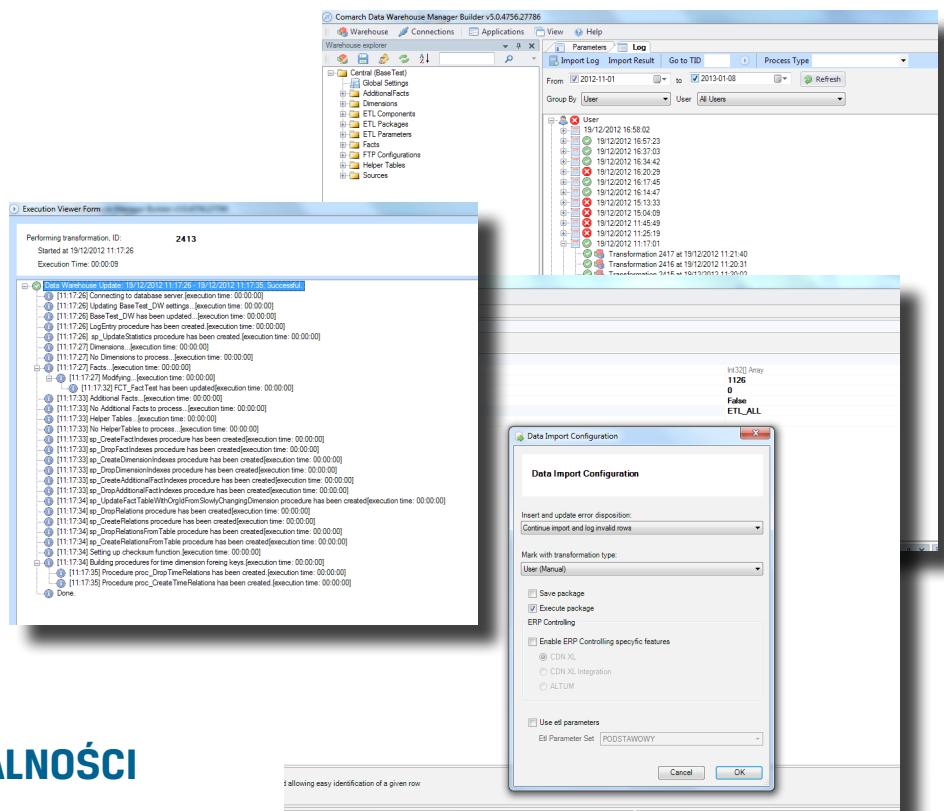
Comarch Data Warehouse Manager Builder v5.0.4756.27786

Warehouse Connections Applications View Help

Warehouse explorer

Central (BaseTest)
Global Settings
AdditionalFacts
Dimensions
ETL Components
ETL Packages
ETL Parameters
Facts
FTP Configurations
Helper Tables
Sources

Parameters Log

Import Log Import Result Go to TID Process Type

From 2012-11-01 to 2013-01-08 Refresh

Group By User User All Users

User
19/12/2012 16:58:02
19/12/2012 16:57:23
19/12/2012 16:37:03
19/12/2012 16:34:42
19/12/2012 16:20:29
19/12/2012 16:17:45
19/12/2012 16:14:47
19/12/2012 15:13:33
19/12/2012 15:04:09
19/12/2012 11:45:49
19/12/2012 11:25:19
19/12/2012 11:17:01
Transformation 2417 at 19/12/2012 11:21:40
Transformation 2416 at 19/12/2012 11:20:31
Transformation 2415 at 19/12/2012 11:20:02

Execution Viewer Form

Performing transformation, ID: 2413
Started at 19/12/2012 11:17:26
Execution Time: 00:00:09

Data Warehouse Update: 19/12/2012 11:17:26 - 19/12/2012 11:17:35: Successful.
[11:17:26] Connecting to database server.[execution time: 00:00:00]
[11:17:26] Updating BaseTest_DW settings...[execution time: 00:00:00]
[11:17:26] BaseTest_DW has been updated...[execution time: 00:00:00]
[11:17:26] LogEntry procedure has been created.[execution time: 00:00:00]
[11:17:26] sp_UpdateStatistics procedure has been created.[execution time: 00:00:00]
[11:17:27] Dimensions...[execution time: 00:00:00]
[11:17:27] No Dimensions to process...[execution time: 00:00:00]
[11:17:27] Facts...[execution time: 00:00:00]
[11:17:27] Modifying...[execution time: 00:00:00]
[11:17:32] FCT_FactTest has been updated[execution time: 00:00:00]
[11:17:33] Additional Facts...[execution time: 00:00:00]
[11:17:33] No Additional Facts to process...[execution time: 00:00:00]
[11:17:33] Helper Tables...[execution time: 00:00:00]
[11:17:33] No HelperTables to process...[execution time: 00:00:00]
[11:17:33] sp_CreateFactIndexes procedure has been created[execution time: 00:00:00]
[11:17:33] sp_DropFactIndexes procedure has been created[execution time: 00:00:00]
[11:17:33] sp_CreateDimensionIndexes procedure has been created[execution time: 00:00:00]
[11:17:33] sp_DropDimensionIndexes procedure has been created[execution time: 00:00:00]
[11:17:33] sp_CreateAdditionalFactIndexes procedure has been created[execution time: 00:00:00]
[11:17:33] sp_DropAdditionalFactIndexes procedure has been created[execution time: 00:00:00]
[11:17:34] sp_UpdateFactTableWithOrgIdFromSlowlyChangingDimension procedure has been created[execution time: 00:00:00]
[11:17:34] sp_DropRelations procedure has been created[execution time: 00:00:00]
[11:17:34] sp_CreateRelations procedure has been created[execution time: 00:00:00]
[11:17:34] sp_DropRelationsFromTable procedure has been created[execution time: 00:00:00]
[11:17:34] sp_CreateRelationsFromTable procedure has been created[execution time: 00:00:00]
[11:17:34] Setting up checksum function.[execution time: 00:00:00]
[11:17:34] Building procedures for time dimension foreing keys.[execution time: 00:00:00]
[11:17:35] Procedure proc_DropTimeRelations has been created.[execution time: 00:00:00]
[11:17:35] Procedure proc_CreateTimeRelations has been created.[execution time: 00:00:00]
Done.

Int32[] Array
1126
0
False
ETL_ALL

Data Import Configuration

Data Import Configuration

Insert and update error disposition:
Continue import and log invalid rows

Mark with transformation type:
User (Manual)

Save package
Execute package

ERP Controlling
Enable ERP Controlling specyfic features
CDN XL
CDN XL Integration
ALTUM

Use etl parameters
Etl Parameter Set PODSTAWOWY

Cancel OK

d allowing easy identification of a given row

ALNOŚCI